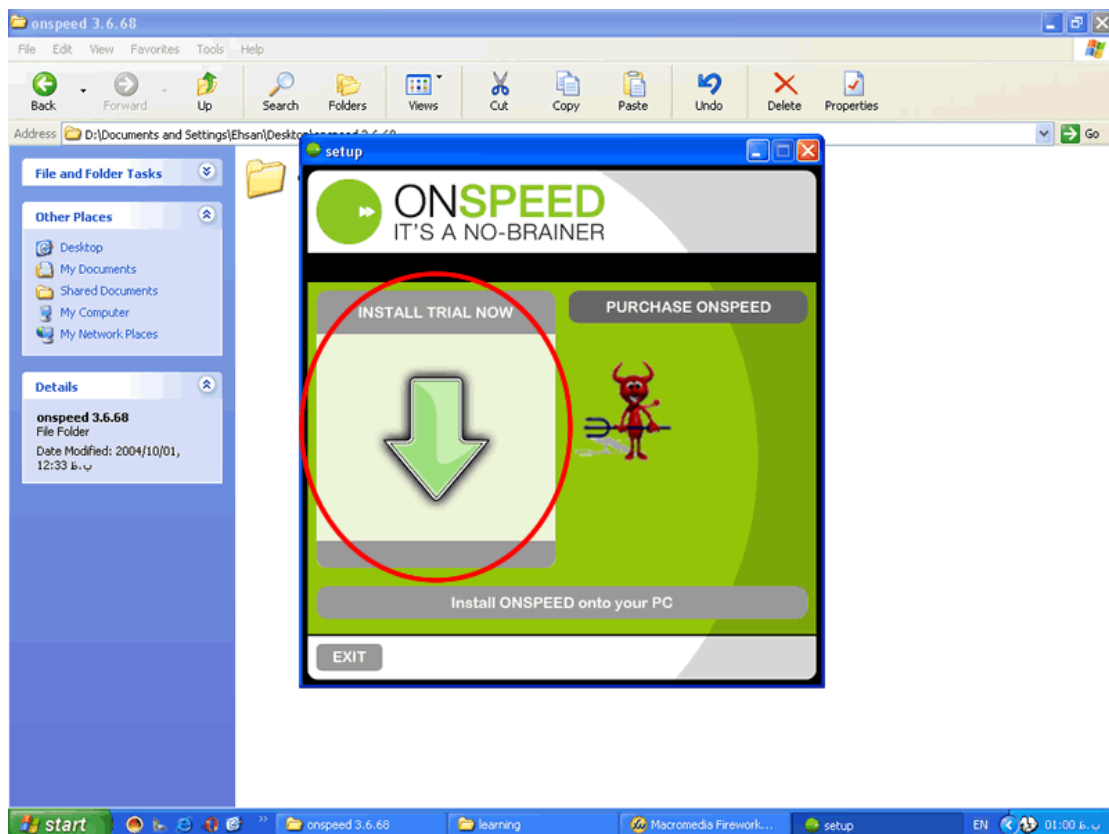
onspeed 3.6.68

File Edit View Favorites Tools Help

Back Forward Up Search Folders Views Cut Copy Paste Undo Delete Properties

Address D:\Documents and Settings\Ehsan\Desktop\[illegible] Go

File and Folder Tasks

Other Places
Desktop
My Documents
Shared Documents
My Computer
My Network Places

Details
onspeed 3.6.68
File Folder
Date Modified: 2004/10/01, 12:33 ب.ظ

setup

ONSPEED
IT'S A NO-BRAINER

INSTALL TRIAL NOW

PURCHASE ONSPEED

Install ONSPEED onto your PC

EXIT

start onspeed 3.6.68 learning Macromedia Firework... setup EN 01:00 ب.ظ